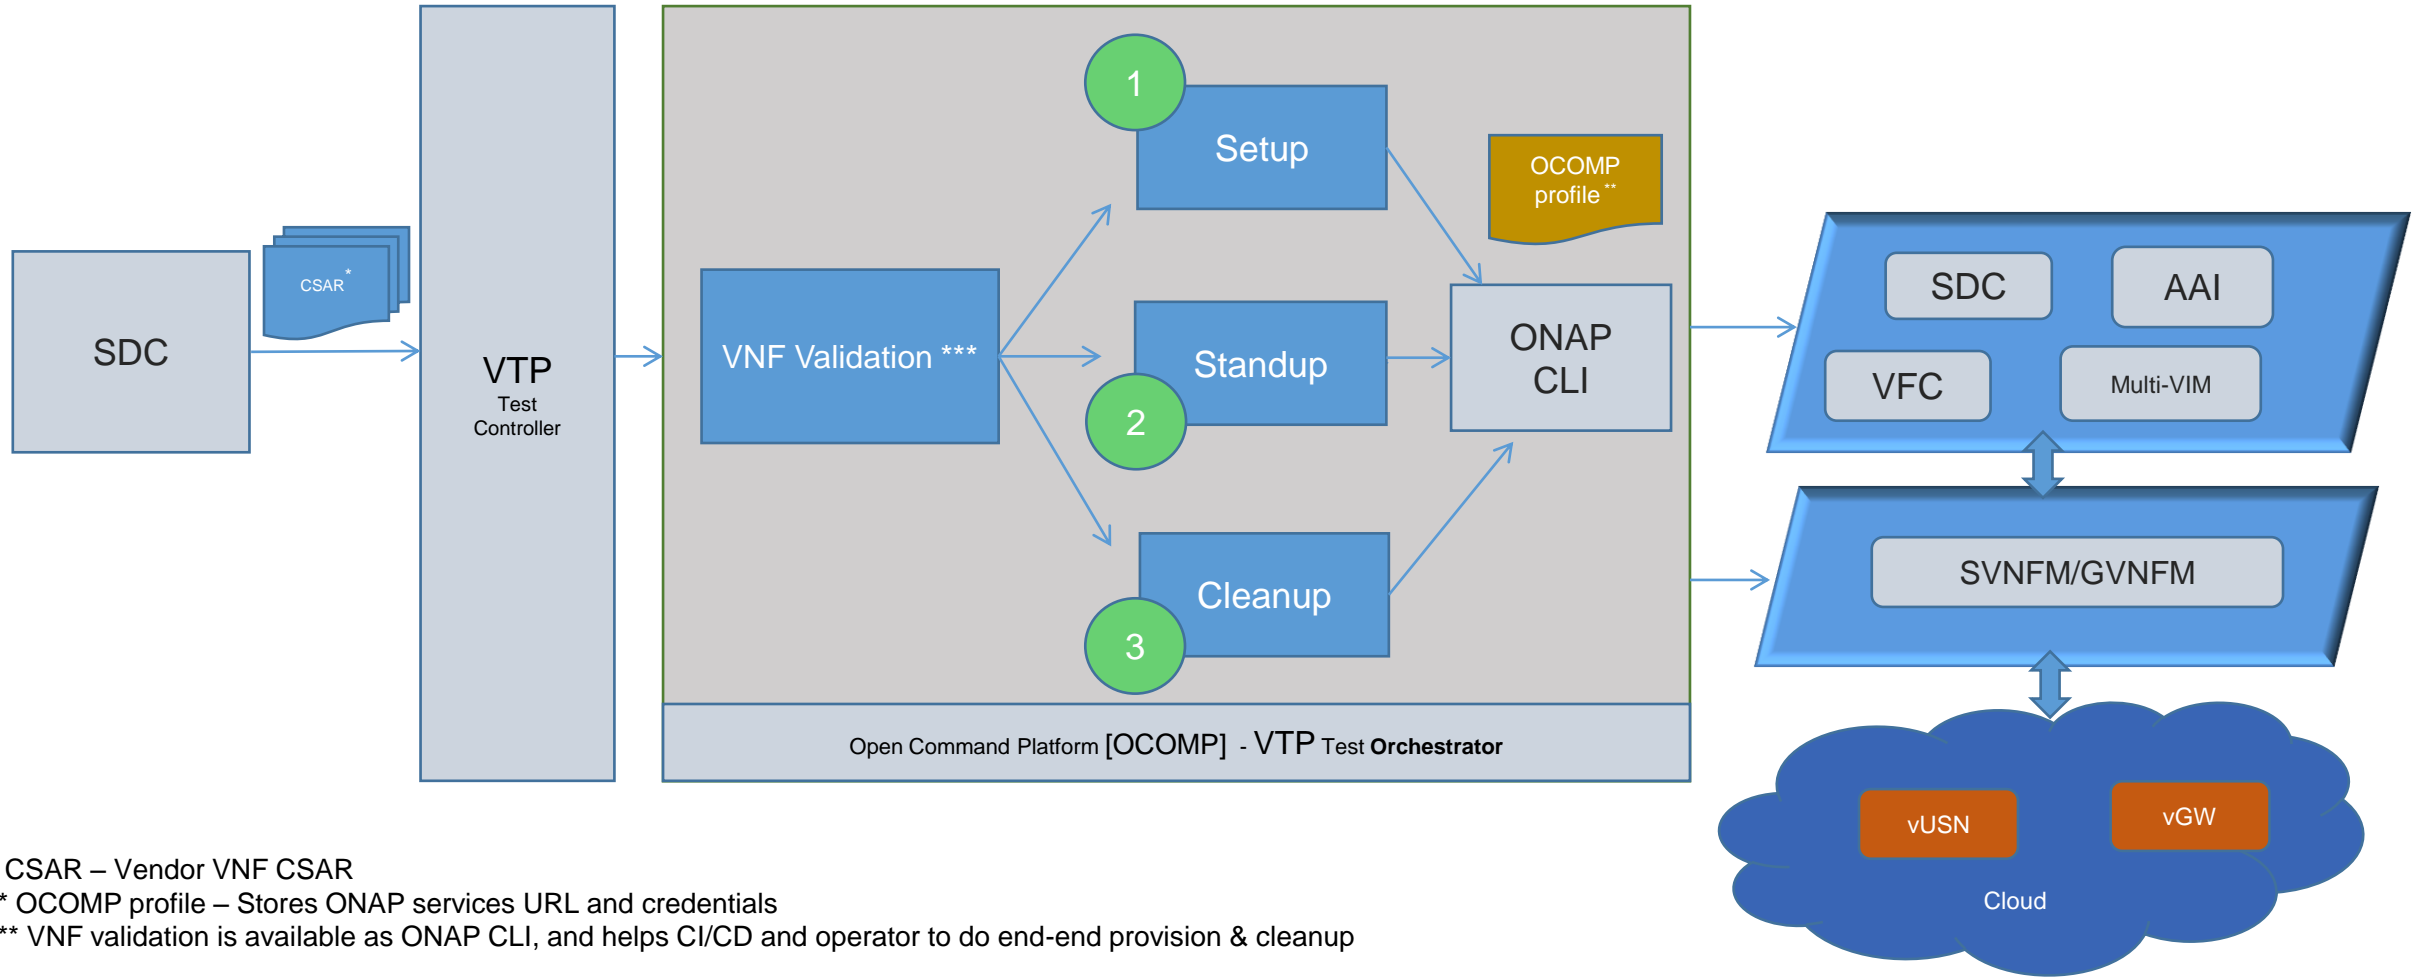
SDC

CSAR *

VTP
Test
Controller

1
Setup

OCOMP
profile **

VNF Validation ***

Standup

ONAP
CLI

2

Cleanup

3

Open Command Platform [OCOMP] - VTP Test **Orchestrator**

SDC

AAI

VFC

Multi-VIM

SVNFM/GVNFM

vUSN

vGW

Cloud

CSAR – Vendor VNF CSAR
* OCOMP profile – Stores ONAP services URL and credentials
** VNF validation is available as ONAP CLI, and helps CI/CD and operator to do end-end provision & cleanup